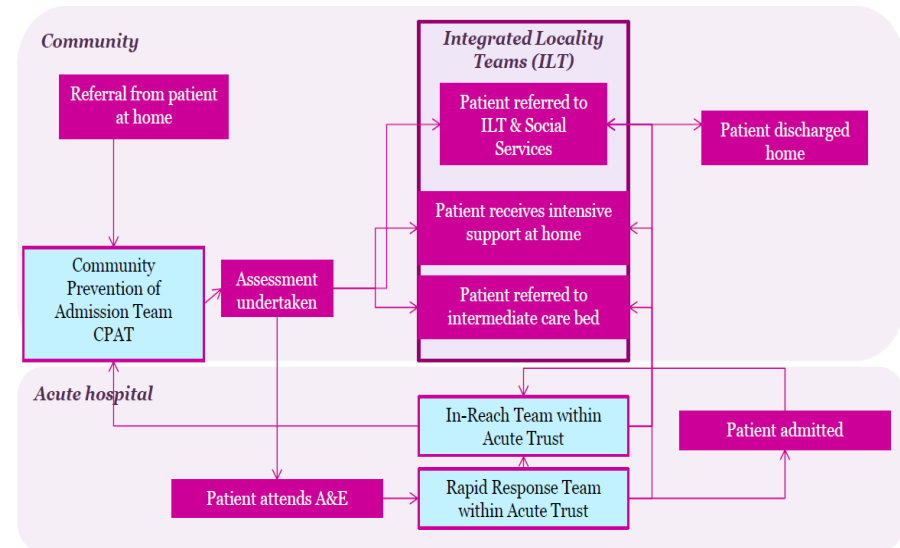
Community

Integrated Locality Teams (ILT)

Referral from patient at home

Patient referred to ILT & Social Services

Patient discharged home

Patient receives intensive support at home

Community Prevention of Admission Team CPAT

Assessment undertaken

Patient referred to intermediate care bed

Acute hospital

In-Reach Team within Acute Trust

Patient admitted

Patient attends A&E

Rapid Response Team within Acute Trust